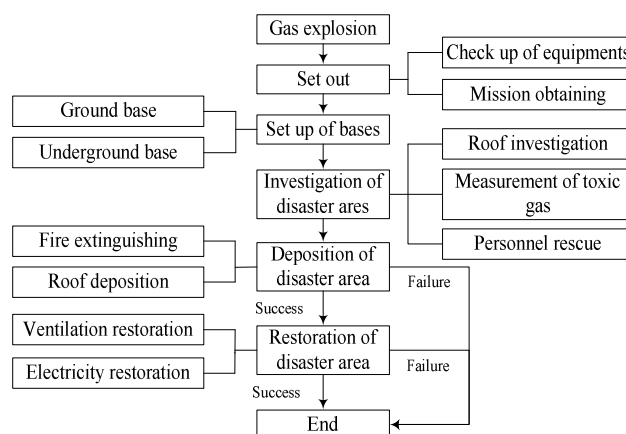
Gas explosion

Set out

Check up of equipments

Mission obtaining

Ground base

Underground base

Set up of bases

Roof investigation

Investigation of disaster ares

Measurement of toxic gas

Personnel rescue

Fire extinguishing

Roof deposition

Deposition of disaster area

Failure

Success

Ventilation restoration

Electricity restoration

Restoration of disaster area

Failure

Success

End